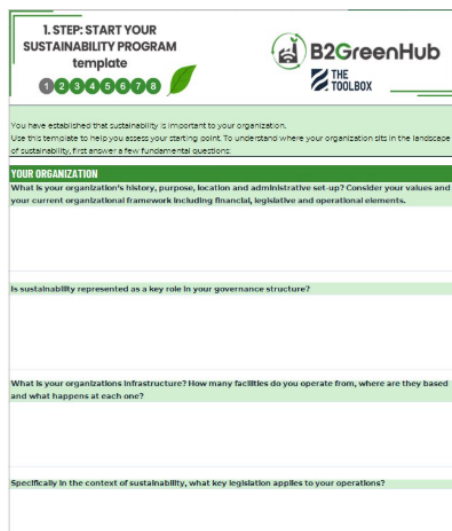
1. STEP: START YOUR SUSTAINABILITY PROGRAM template

1 2 3 4 5 6 7 8

B2GreenHub

THE TOOLBOX

You have established that sustainability is important to your organization.
Use this template to help you assess your starting point. To understand where your organization sits in the landscape of sustainability, first answer a few fundamental questions:

YOUR ORGANIZATION

What is your organization's history, purpose, location and administrative set-up? Consider your values and your current organizational framework including financial, legislative and operational elements.

Is sustainability represented as a key role in your governance structure?

What is your organizations infrastructure? How many facilities do you operate from, where are they based and what happens at each one?

Specifically in the context of sustainability, what key legislation applies to your operations?